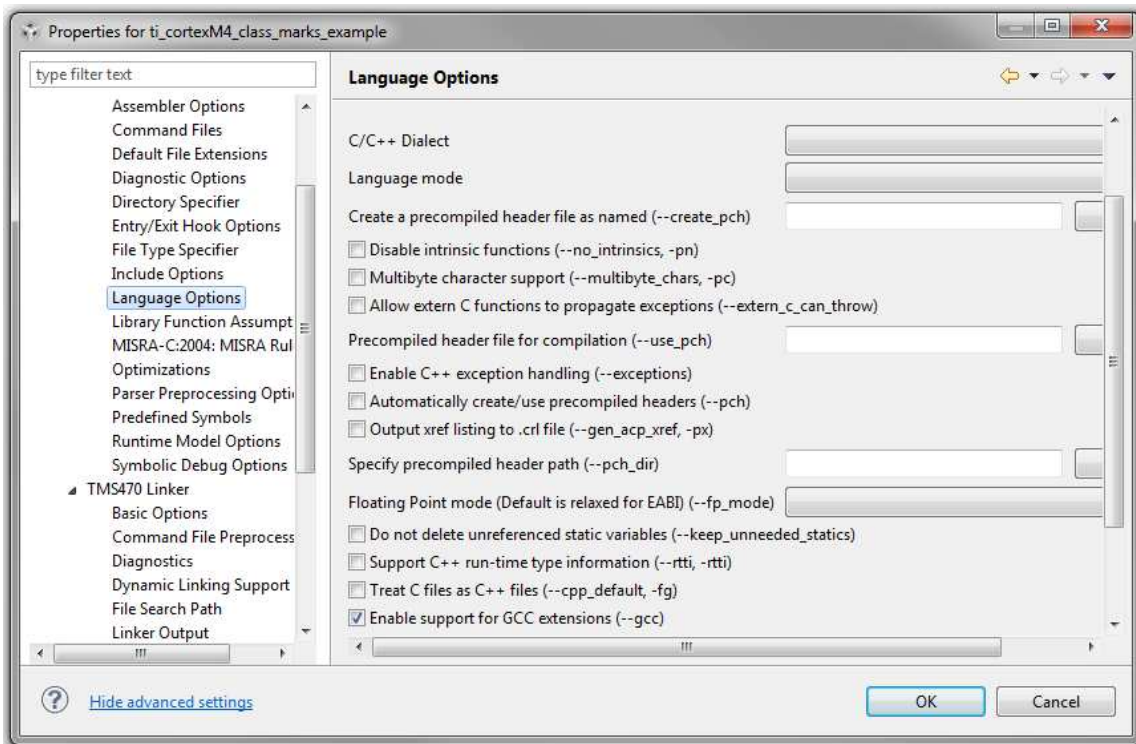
Properties for ti_cortexM4_class_marks_example

type filter text

Assembler Options
Command Files
Default File Extensions
Diagnostic Options
Directory Specifier
Entry/Exit Hook Options
File Type Specifier
Include Options
Language Options
Library Function Assumpt
MISRA-C:2004: MISRA Rul
Optimizations
Parser Preprocessing Opti
Predefined Symbols
Runtime Model Options
Symbolic Debug Options
TMS470 Linker
Basic Options
Command File Preprocess
Diagnostics
Dynamic Linking Support
File Search Path
Linker Output

Language Options

C/C++ Dialect
Language mode
Create a precompiled header file as named (--create_pch)
Disable intrinsic functions (--no_intrinsics, -pn)
Multibyte character support (--multibyte_chars, -pc)
Allow extern C functions to propagate exceptions (--extern_c_can_throw)
Precompiled header file for compilation (--use_pch)
Enable C++ exception handling (--exceptions)
Automatically create/use precompiled headers (--pch)
Output xref listing to .crl file (--gen_acp_xref, -px)
Specify precompiled header path (--pch_dir)
Floating Point mode (Default is relaxed for EABI) (--fp_mode)
Do not delete unreferenced static variables (--keep_unneeded_statics)
Support C++ run-time type information (--rtti, -rtti)
Treat C files as C++ files (--cpp_default, -fg)
Enable support for GCC extensions (--gcc)

Hide advanced settings

OK
Cancel